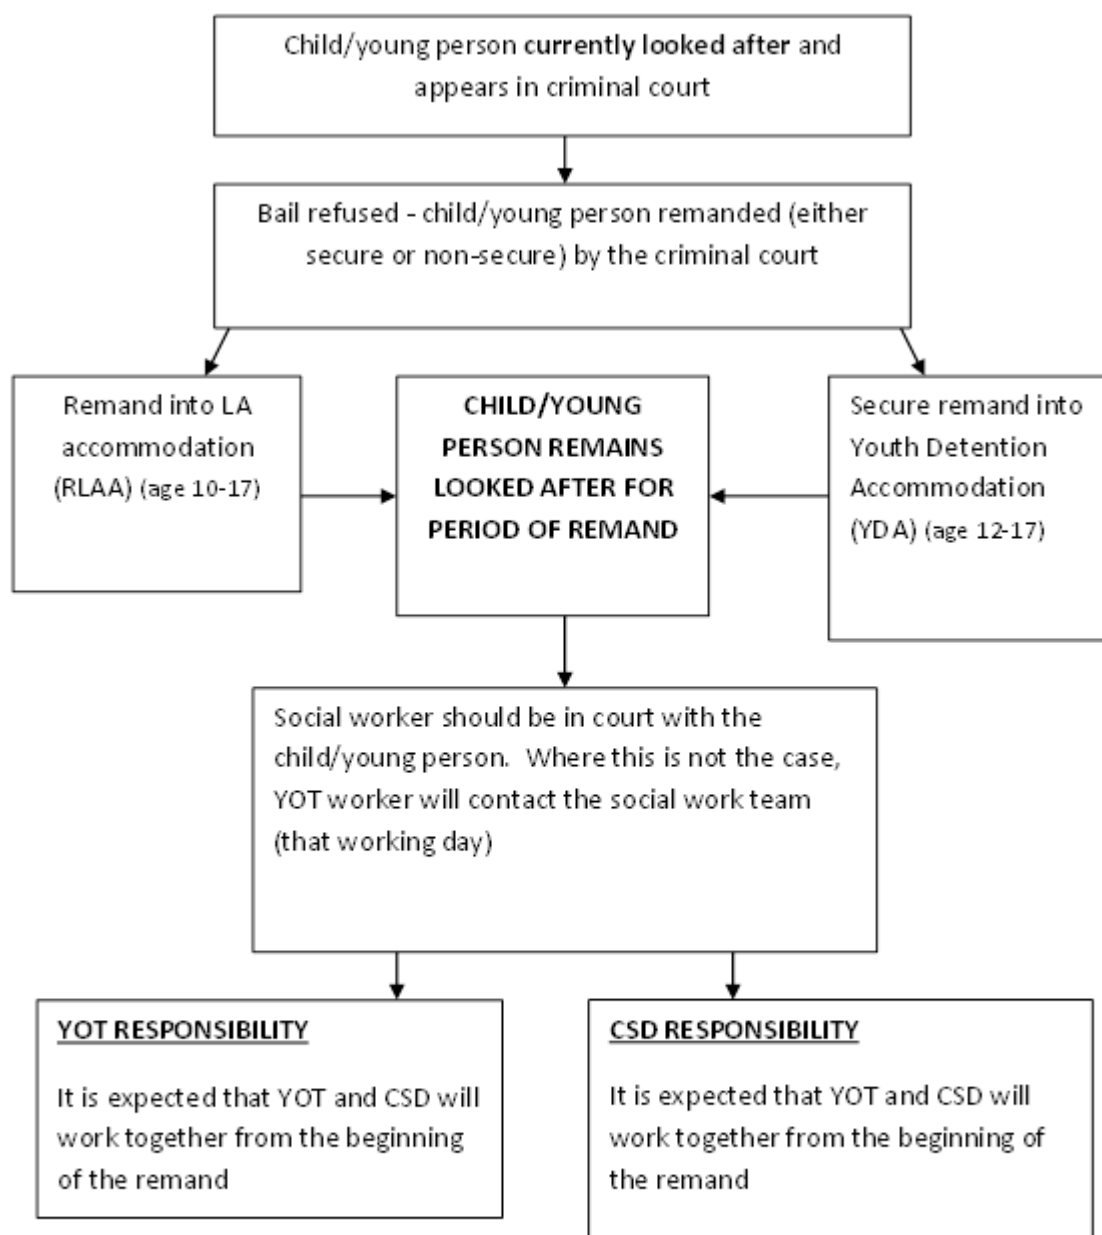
Child/young person currently looked after and appears in criminal court

Bail refused - child/young person remanded (either secure or non-secure) by the criminal court

Remand into LA accommodation (RLAA) (age 10-17)

CHILD/YOUNG PERSON REMAINS LOOKED AFTER FOR PERIOD OF REMAND

Secure remand into Youth Detention Accommodation (YDA) (age 12-17)

Social worker should be in court with the child/young person. Where this is not the case, YOT worker will contact the social work team (that working day)

YOT RESPONSIBILITY

It is expected that YOT and CSD will work together from the beginning of the remand

CSD RESPONSIBILITY

It is expected that YOT and CSD will work together from the beginning of the remand